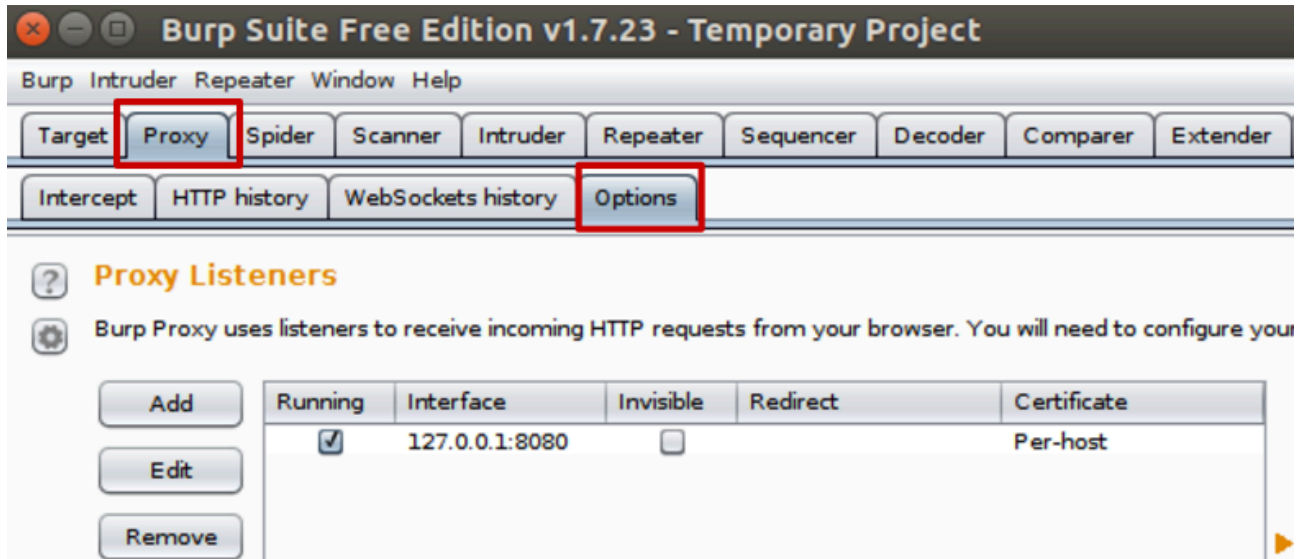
Burp Suite Free Edition v1.7.23 - Temporary Project

Burp Intruder Repeater Window Help

Target Proxy Spider Scanner Intruder Repeater Sequencer Decoder Comparer Extender

Intercept HTTP history WebSockets history Options

Proxy Listeners

Burp Proxy uses listeners to receive incoming HTTP requests from your browser. You will need to configure your

Add

Edit

Remove

| Running | Interface | Invisible | Redirect | Certificate |
|---|---|---|---|---|
| ☑ | 127.0.0.1:8080 | ☐ | | Per-host |